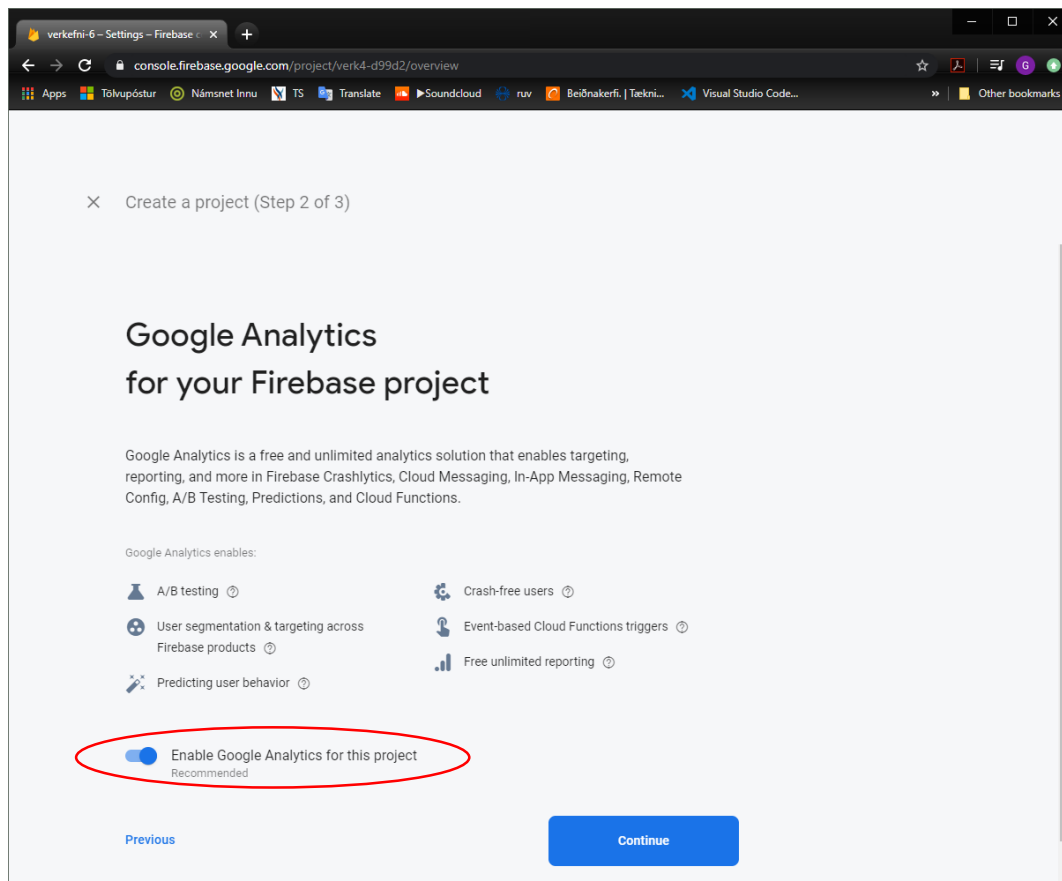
verkefni-6 – Settings – Firebase c ×
+

console.firebase.google.com/project/verk4-d99d2/overview

Apps Tölvupóstur Námsnet Innu TS Translate ▶Soundcloud ruv Beiðnakerfi. | Tækni... Visual Studio Code... » Other bookmarks

× Create a project (Step 2 of 3)

Google Analytics
for your Firebase project

Google Analytics is a free and unlimited analytics solution that enables targeting, reporting, and more in Firebase Crashlytics, Cloud Messaging, In-App Messaging, Remote Config, A/B Testing, Predictions, and Cloud Functions.

Google Analytics enables:

A/B testing

User segmentation & targeting across Firebase products

Predicting user behavior

Crash-free users

Event-based Cloud Functions triggers

Free unlimited reporting

Enable Google Analytics for this project
Recommended

Previous

Continue